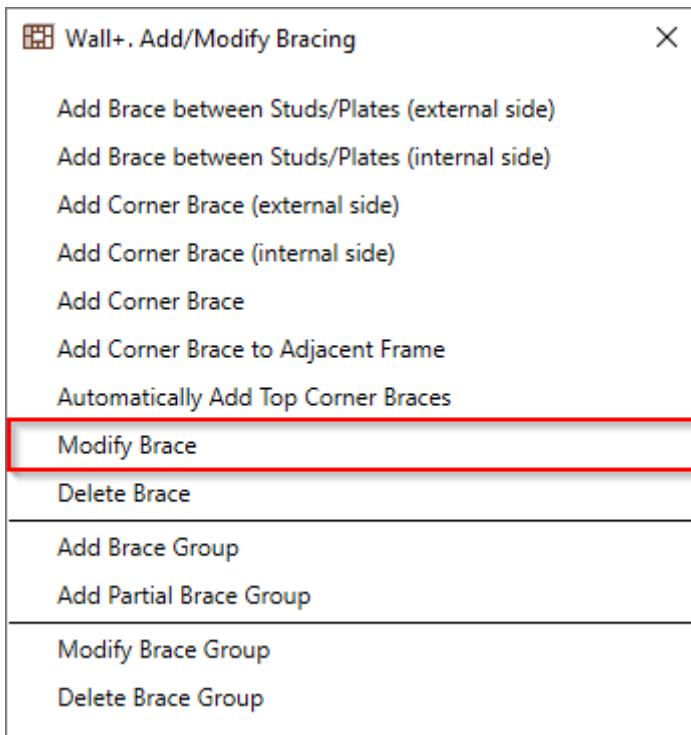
Wall+. Add/Modify Bracing

Add Brace between Studs/Plates (external side)

Add Brace between Studs/Plates (internal side)

Add Corner Brace (external side)

Add Corner Brace (internal side)

Add Corner Brace

Add Corner Brace to Adjacent Frame

Automatically Add Top Corner Braces

Modify Brace

Delete Brace

Add Brace Group

Add Partial Brace Group

Modify Brace Group

Delete Brace Group